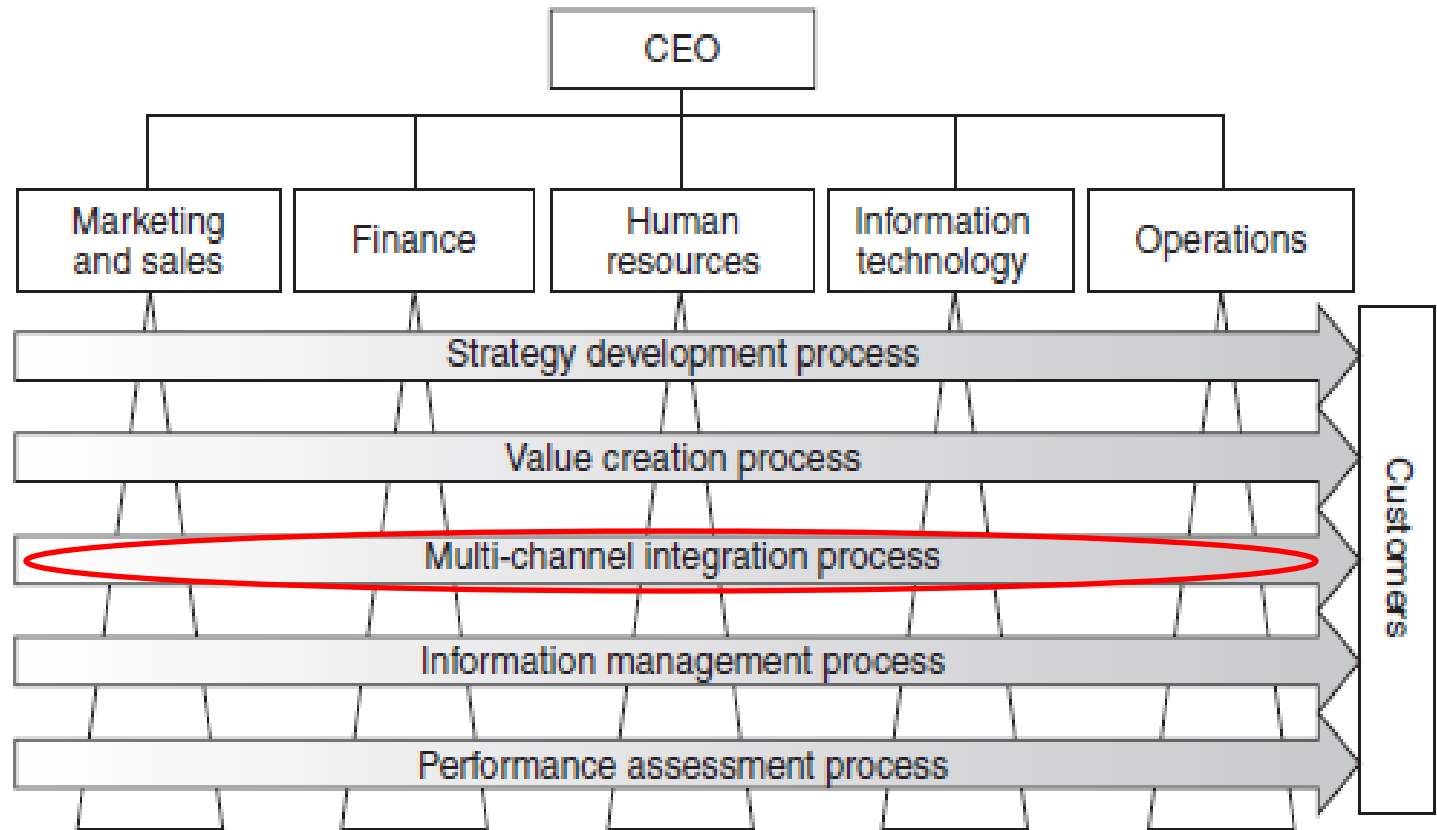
CEO

Marketing and sales

Finance

Human resources

Information technology

Operations

Strategy development process

Value creation process

Multi-channel integration process

Information management process

Performance assessment process

Customers